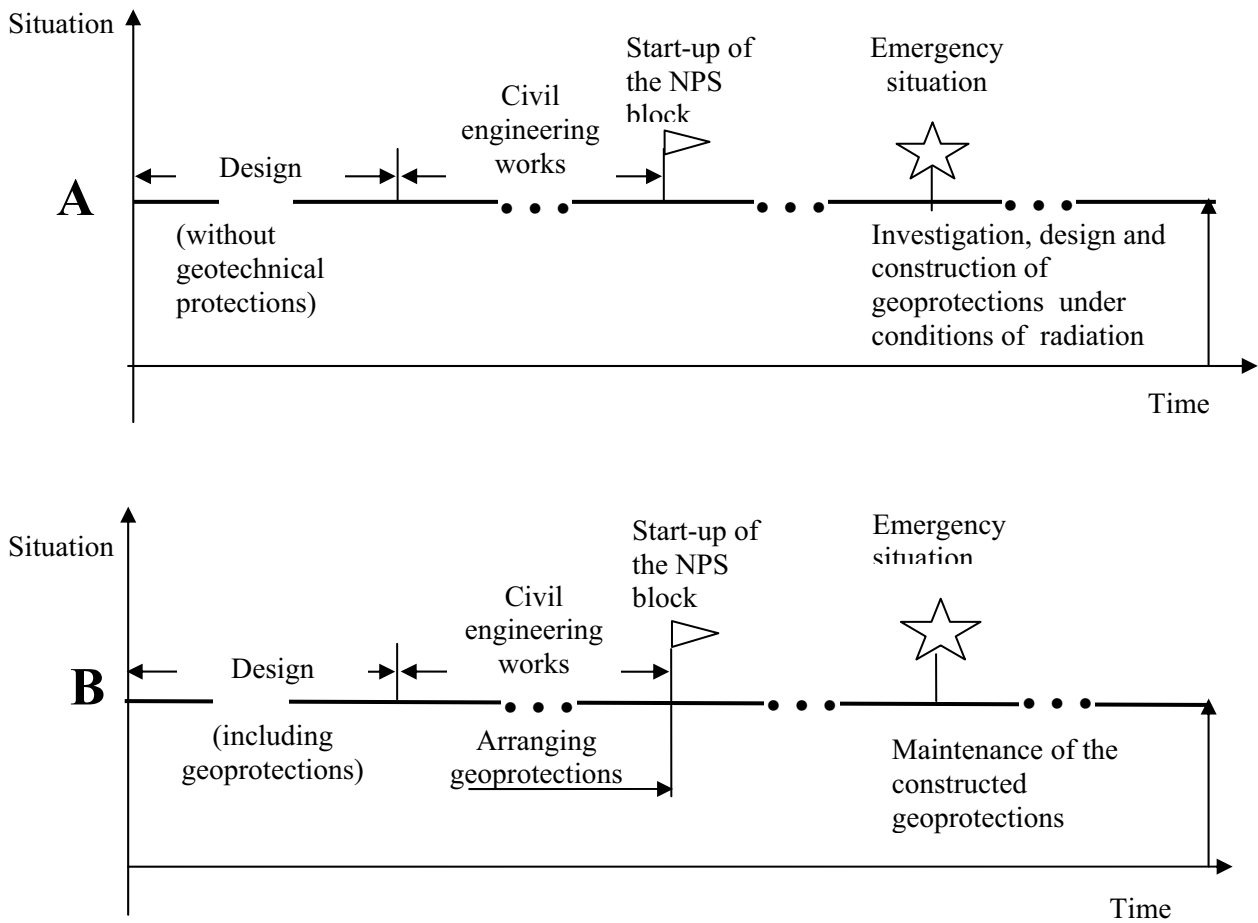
Situation

Start-up of the NPS block

Emergency situation

Civil engineering works

Design

A

(without geotechnical protections)

Investigation, design and construction of geoprotections under conditions of radiation

Time

Situation

Start-up of the NPS block

Emergency situation

Civil engineering works

Design

B

(including geoprotections)

Arranging geoprotections

Maintenance of the constructed geoprotections

Time